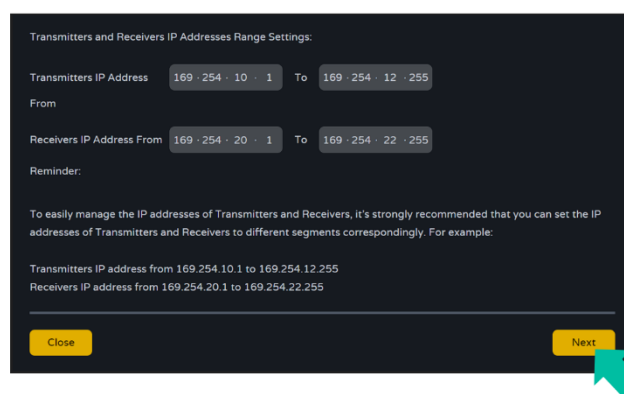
Transmitters and Receivers IP Addresses Range Settings:

Transmitters IP Address From 169 · 254 · 10 · 1 To 169 · 254 · 12 · 255

Receivers IP Address From 169 · 254 · 20 · 1 To 169 · 254 · 22 · 255

Reminder:

To easily manage the IP addresses of Transmitters and Receivers, it's strongly recommended that you can set the IP addresses of Transmitters and Receivers to different segments correspondingly. For example:

Transmitters IP address from 169.254.10.1 to 169.254.12.255
Receivers IP address from 169.254.20.1 to 169.254.22.255

Close

Next